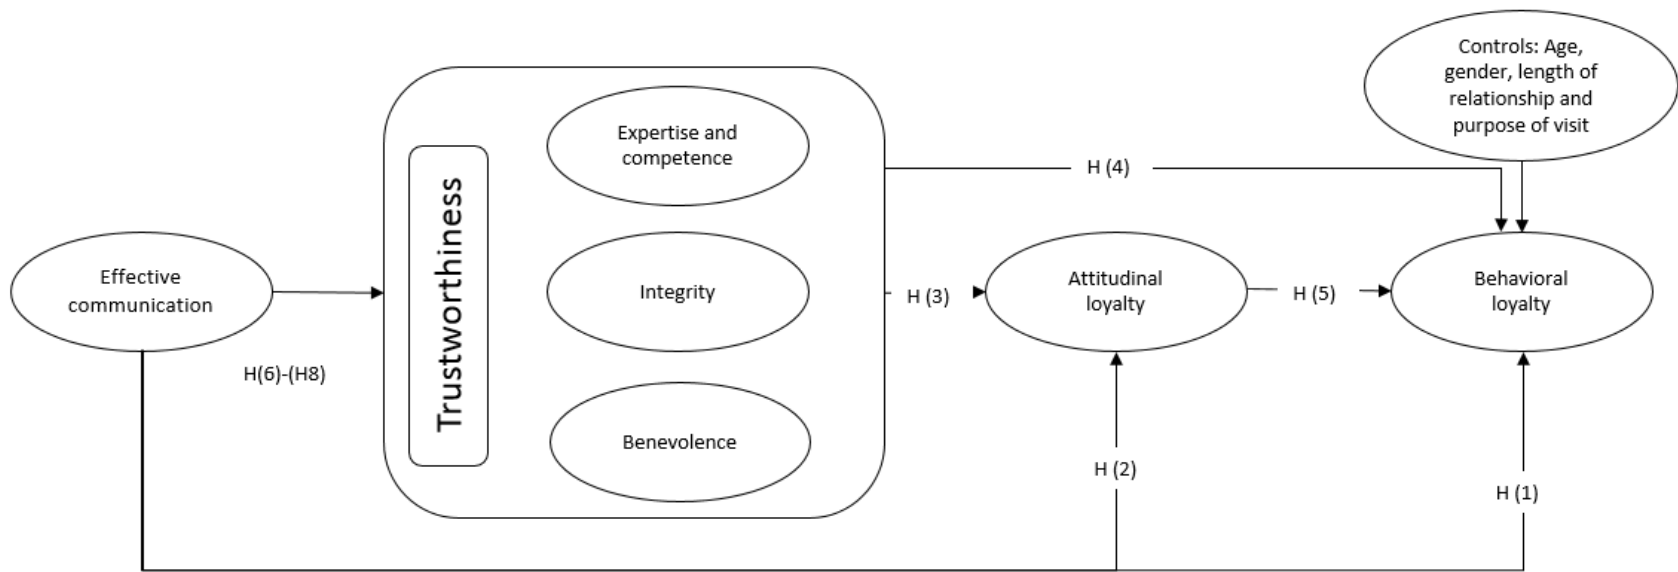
Controls: Age, gender, length of relationship and purpose of visit

Expertise and competence

Trustworthiness

H (4)

Effective communication

Integrity

H (3)

Attitudinal loyalty

H (5)

Behavioral loyalty

H(6)-(H8)

Benevolence

H (2)

H (1)